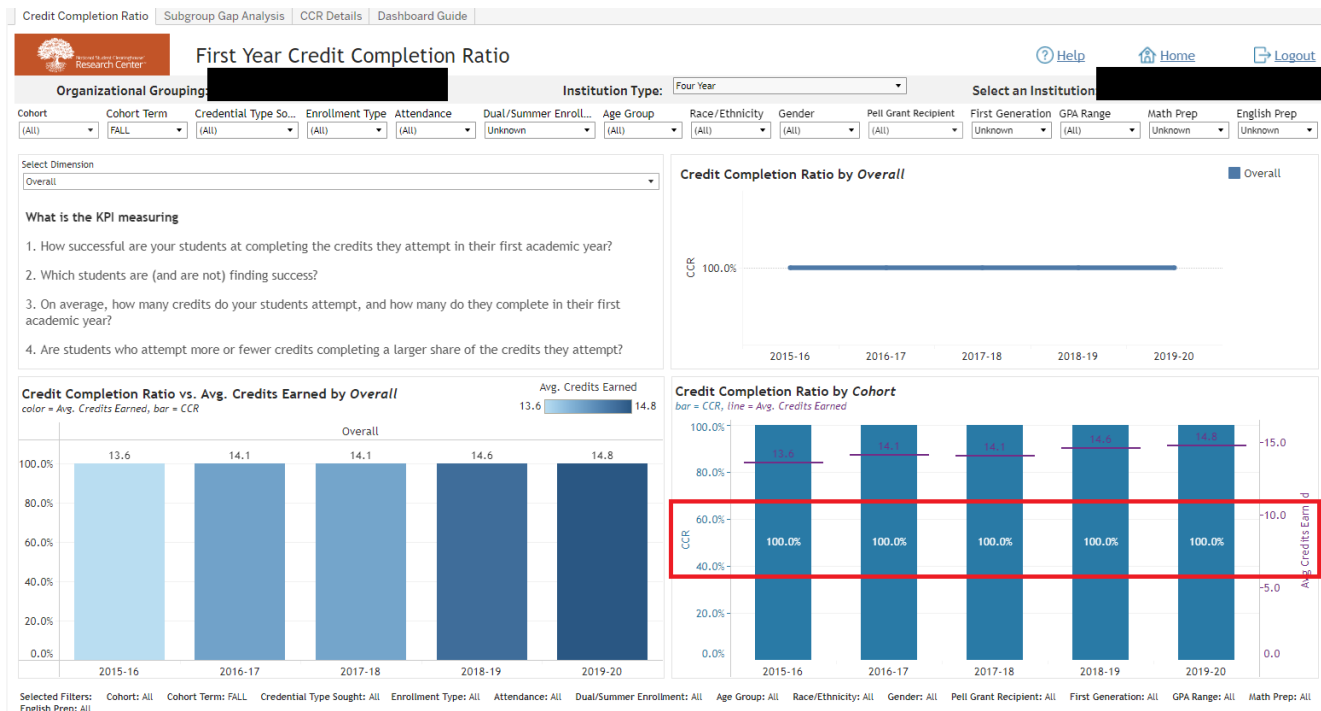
Credit Completion Ratio | Subgroup Gap Analysis | CCR Details | Dashboard Guide

National Student Clearinghouse Research Center

First Year Credit Completion Ratio

Help Home Logout

Organizational Grouping: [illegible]
Institution Type: Four Year
Select an Institution: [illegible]

| Cohort | Cohort Term | Credential Type So... | Enrollment Type | Attendance | Dual/Summer Enroll... | Age Group | Race/Ethnicity | Gender | Pell Grant Recipient | First Generation | GPA Range | Math Prep | English Prep |
|---|---|---|---|---|---|---|---|---|---|---|---|---|---|
| (All) | FALL | (All) | (All) | (All) | Unknown | (All) | (All) | (All) | (All) | Unknown | (All) | Unknown | Unknown |

Select Dimension
Overall

What is the KPI measuring

1. How successful are your students at completing the credits they attempt in their first academic year?

2. Which students are (and are not) finding success?

3. On average, how many credits do your students attempt, and how many do they complete in their first academic year?

4. Are students who attempt more or fewer credits completing a larger share of the credits they attempt?

Credit Completion Ratio by Overall
Overall
CCR
100.0%
2015-16 2016-17 2017-18 2018-19 2019-20

Credit Completion Ratio vs. Avg. Credits Earned by Overall
color = Avg. Credits Earned, bar = CCR
Avg. Credits Earned
13.6 14.8
Overall
100.0% 80.0% 60.0% 40.0% 20.0% 0.0%
13.6 14.1 14.1 14.6 14.8
2015-16 2016-17 2017-18 2018-19 2019-20

Credit Completion Ratio by Cohort
bar = CCR, line = Avg. Credits Earned
100.0% 80.0% 60.0% 40.0% 20.0% 0.0%
CCR
13.6 14.1 14.1 14.6 14.8
100.0% 100.0% 100.0% 100.0% 100.0%
15.0 10.0 5.0 0.0
Avg. Credits Earned
2015-16 2016-17 2017-18 2018-19 2019-20

Selected Filters: Cohort: All Cohort Term: FALL Credential Type Sought: All Enrollment Type: All Attendance: All Dual/Summer Enrollment: All Age Group: All Race/Ethnicity: All Gender: All Pell Grant Recipient: All First Generation: All GPA Range: All Math Prep: All English Prep: All